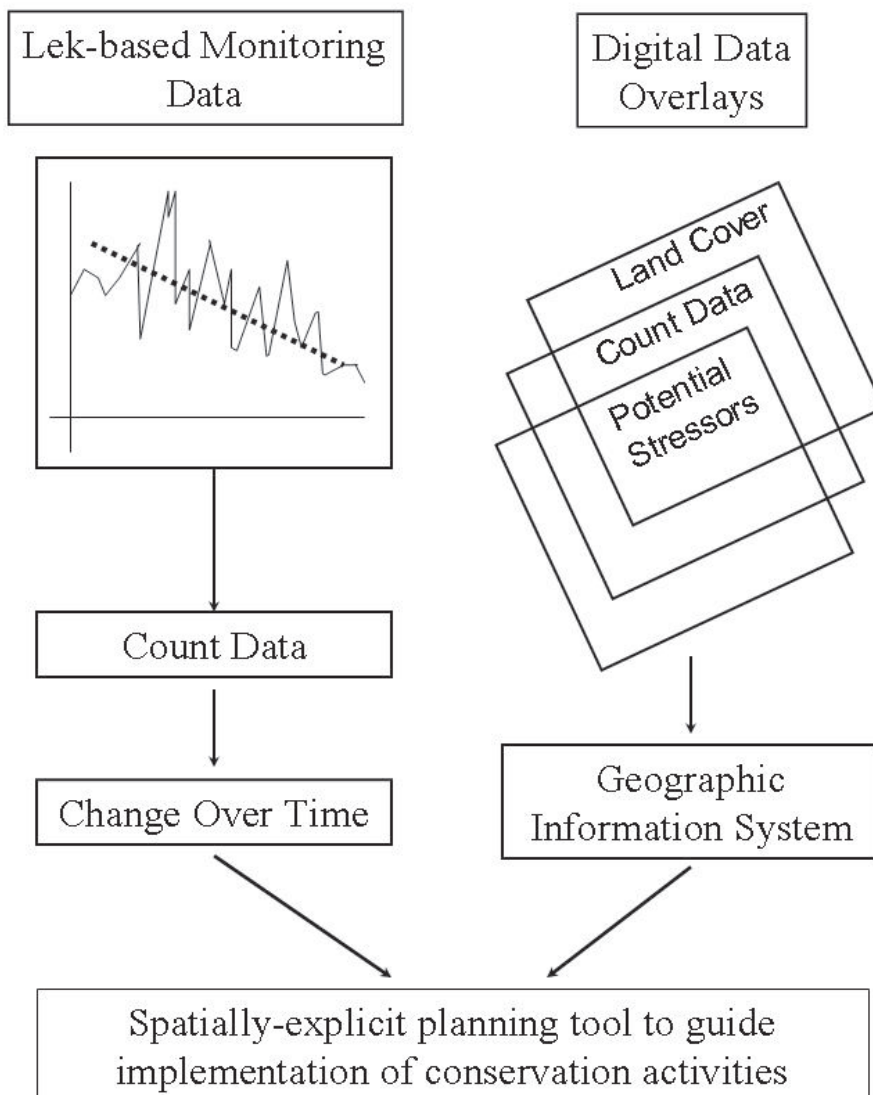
Lek-based Monitoring Data

Digital Data Overlays

Land Cover

Count Data

Potential Stressors

Count Data

Change Over Time

Geographic Information System

Spatially-explicit planning tool to guide implementation of conservation activities